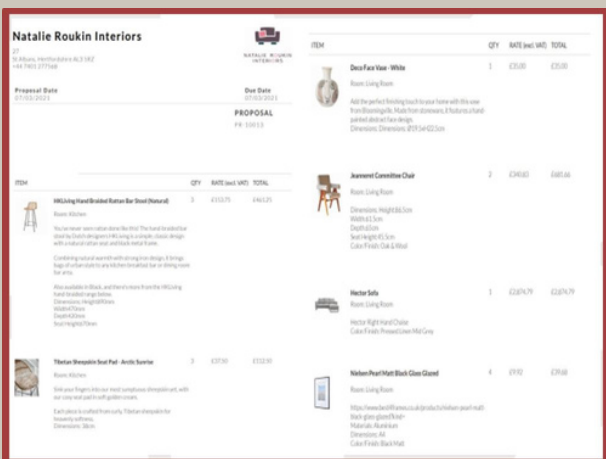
Natalie Roukin Interiors

27
St Albans, Hertfordshire AL3 5RZ
+44 7401 277568

NATALIE ROUKIN INTERIORS

Proposal Date
07/03/2021

Due Date
07/03/2021

PROPOSAL
PR-10013

| ITEM | QTY | RATE (excl. VAT) | TOTAL |
|---|---|---|---|
| HKLiving Hand Braided Rattan Bar Stool (Natural) Room: Kitchen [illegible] Dimensions: Height 80mm Width 45mm Depth 40mm Seat Height 70mm | 3 | £153.75 | £461.25 |
| Tibetan Sheepskin Seat Pad - Arctic Sunrise Room: Kitchen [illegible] Dimensions: 38cm | 3 | £37.50 | £112.50 |

| ITEM | QTY | RATE (excl. VAT) | TOTAL |
|---|---|---|---|
| Deco Face Vase - White Room: Living Room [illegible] Dimensions: Ø19.5x H22.5cm | 1 | £35.00 | £35.00 |
| Jeanneret Committee Chair Room: Living Room Dimensions: Height 86.5cm Width 61.5cm Depth 65cm Seat Height 45.5cm Color/Finish: Oak & Wool | 2 | £340.83 | £681.66 |
| Hector Sofa Room: Living Room Hector Right Hand Chaise Color/Finish: Pressed Linen Mel Grey | 1 | £2,874.79 | £2,874.79 |
| Nielsen Pearl Matt Black Glass Glazed Room: Living Room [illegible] Materials: Aluminium Dimensions: A4 Color/Finish: Black Matt | 4 | £19.92 | £79.68 |